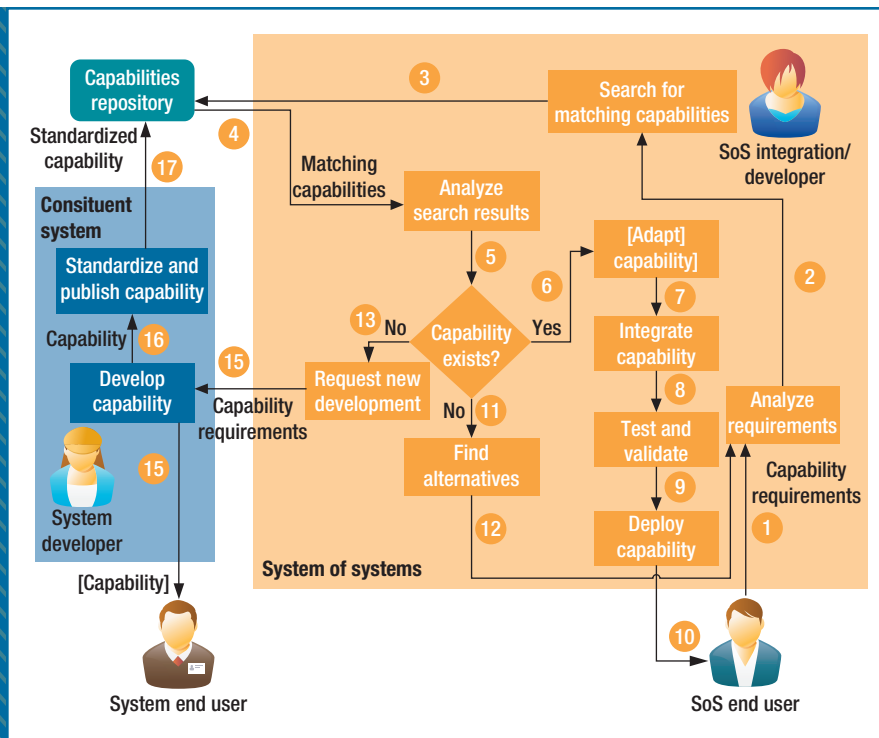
Capabilities repository

3

Search for matching capabilities

SoS integration/ developer

Standardized capability

4

17

Matching capabilities

Analyze search results

Consituent system

Standardize and publish capability

5

6

[Adapt] capability]

2

13 No

Capability exists?

Yes

7

Integrate capability

Capability

16

15

Develop capability

Request new development

8

Analyze requirements

Capability requirements

No 11

Test and validate

Capability requirements

15

Find alternatives

9

System developer

12

Deploy capability

1

System of systems

[Capability]

10

System end user

SoS end user